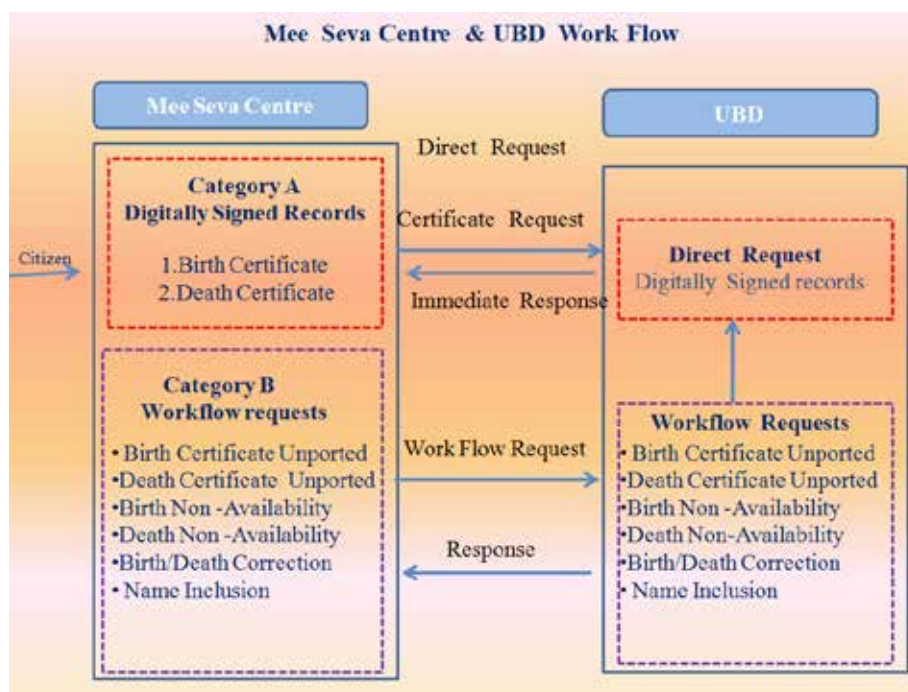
Mee Seva Centre & UBD Work Flow

Mee Seva Centre

UBD

Direct Request

Citizen

Category A
Digitally Signed Records

1.Birth Certificate
2.Death Certificate

Certificate Request

Immediate Response

Direct Request
Digitally Signed records

Category B
Workflow requests

• Birth Certificate Unported
•Death Certificate Unported
•Birth Non -Availability
•Death Non -Availability
•Birth/Death Correction
• Name Inclusion

Work Flow Request

Response

Workflow Requests
• Birth Certificate Unported
•Death Certificate Unported
•Birth Non -Availability
•Death Non-Availability
•Birth/Death Correction
• Name Inclusion